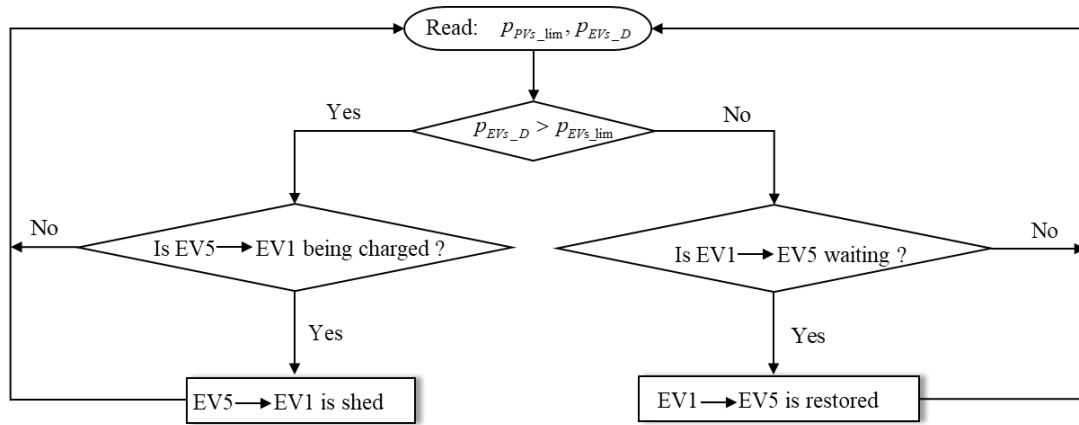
Read: $p_{PVs\_\lim}, p_{EVs\_D}$

Yes

$p_{EVs\_D} > p_{EVs\_\lim}$

No

No

Is EV5 $\rightarrow$ EV1 being charged ?

Is EV1 $\rightarrow$ EV5 waiting ?

No

Yes

Yes

EV5 $\rightarrow$ EV1 is shed

EV1 $\rightarrow$ EV5 is restored